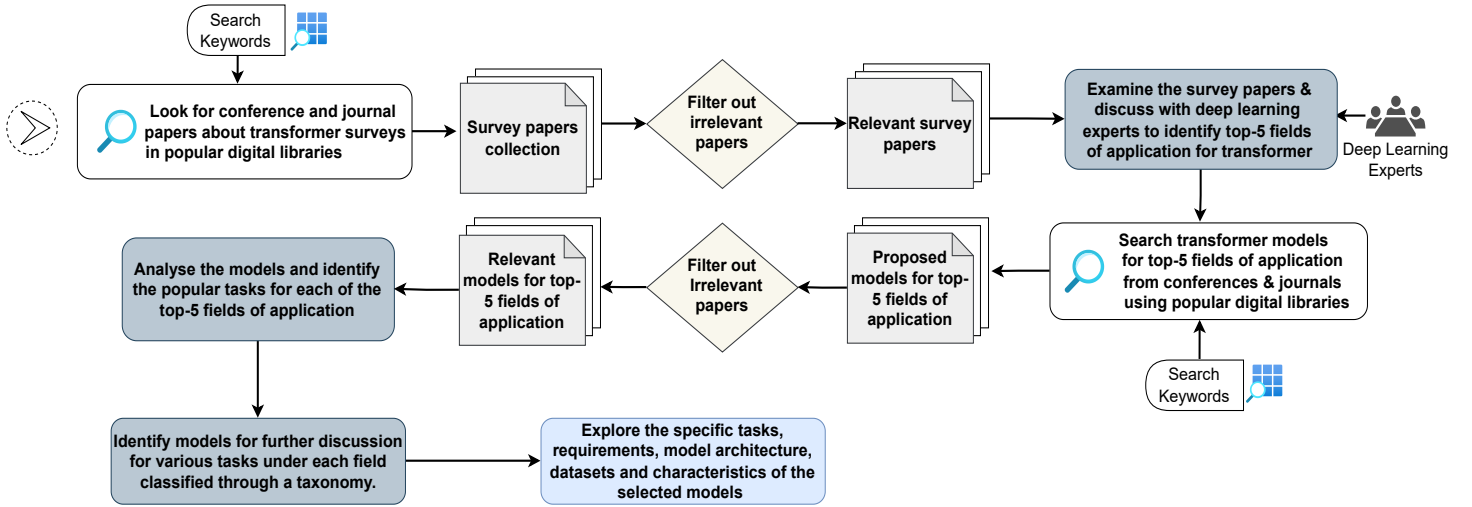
Search Keywords

Look for conference and journal papers about transformer surveys in popular digital libraries

Survey papers collection

Filter out irrelevant papers

Relevant survey papers

Examine the survey papers & discuss with deep learning experts to identify top-5 fields of application for transformer

Deep Learning Experts

Search transformer models for top-5 fields of application from conferences & journals using popular digital libraries

Search Keywords

Proposed models for top-5 fields of application

Filter out Irrelevant papers

Relevant models for top-5 fields of application

Analyse the models and identify the popular tasks for each of the top-5 fields of application

Identify models for further discussion for various tasks under each field classified through a taxonomy.

Explore the specific tasks, requirements, model architecture, datasets and characteristics of the selected models